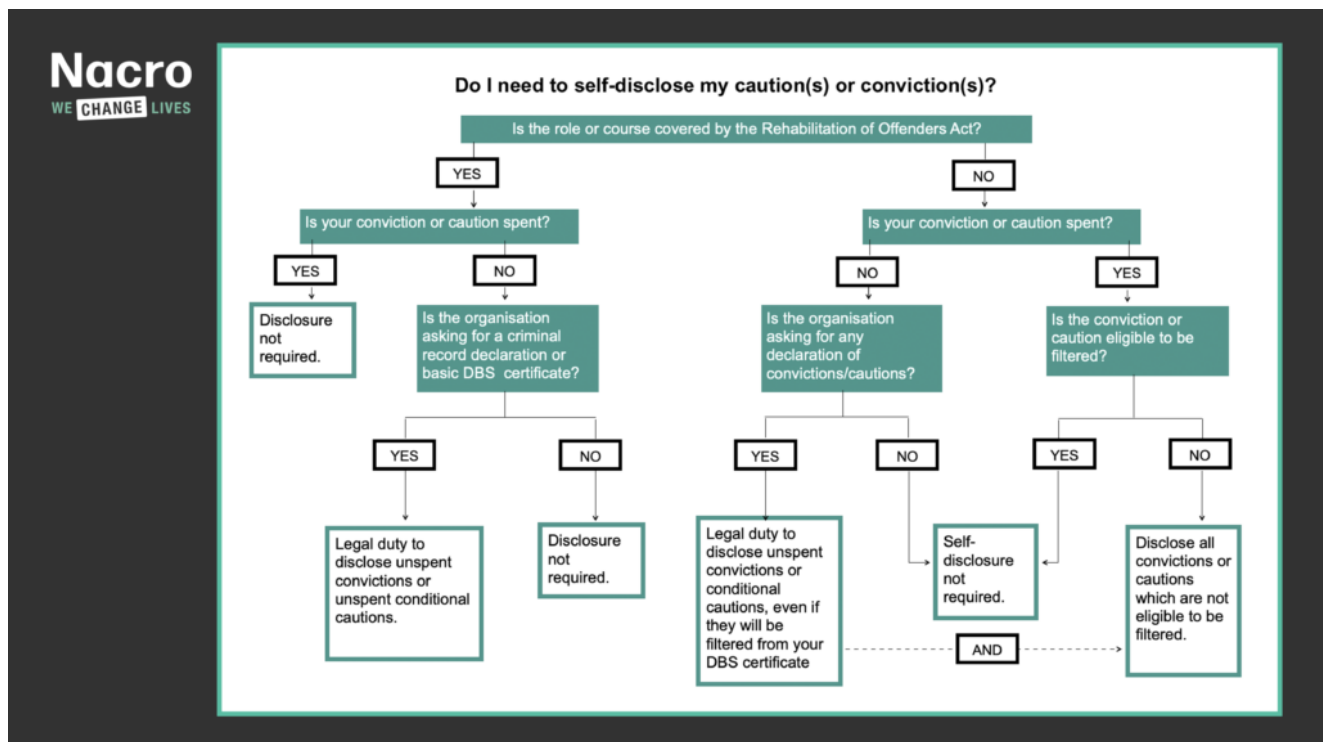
Nacro
WE CHANGE LIVES

Do I need to self-disclose my caution(s) or conviction(s)?

Is the role or course covered by the Rehabilitation of Offenders Act?

YES

Is your conviction or caution spent?

YES

Disclosure not required.

NO

Is the organisation asking for a criminal record declaration or basic DBS certificate?

YES

Legal duty to disclose unspent convictions or unspent conditional cautions.

NO

Disclosure not required.

NO

Is your conviction or caution spent?

NO

Is the organisation asking for any declaration of convictions/cautions?

YES

Legal duty to disclose unspent convictions or conditional cautions, even if they will be filtered from your DBS certificate

NO

Self-disclosure not required.

YES

Is the conviction or caution eligible to be filtered?

YES

NO

Disclose all convictions or cautions which are not eligible to be filtered.

AND